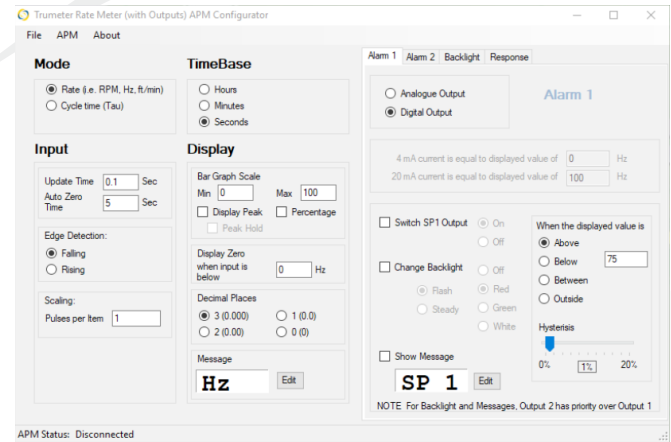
Trumeter Rate Meter (with Outputs) APM Configurator

File APM About

Mode

Rate (i.e. RPM, Hz, ft/min)
Cycle time (Tau)

TimeBase

Hours
Minutes
Seconds

Input

Update Time 0.1 Sec
Auto Zero Time 5 Sec

Edge Detection:
Falling
Rising

Scaling:
Pulses per Item 1

Display

Bar Graph Scale
Min 0 Max 100
Display Peak
Percentage
Peak Hold

Display Zero when input is below 0 Hz

Decimal Places
3 (0.000)
1 (0.0)
2 (0.00)
0 (0)

Message
Hz
Edit

Alarm 1 | Alarm 2 | Backlight | Response

Analogue Output
Digital Output

Alarm 1

4 mA current is equal to displayed value of 0 Hz
20 mA current is equal to displayed value of 100 Hz

Switch SP1 Output
On
Off

Change Backlight
Off
Flash
Red
Steady
Green
White

When the displayed value is
Above
Below 75
Between
Outside

Hysterisis
0% 1% 20%

Show Message
SP 1
Edit

NOTE For Backlight and Messages, Output 2 has priority over Output 1

APM Status: Disconnected